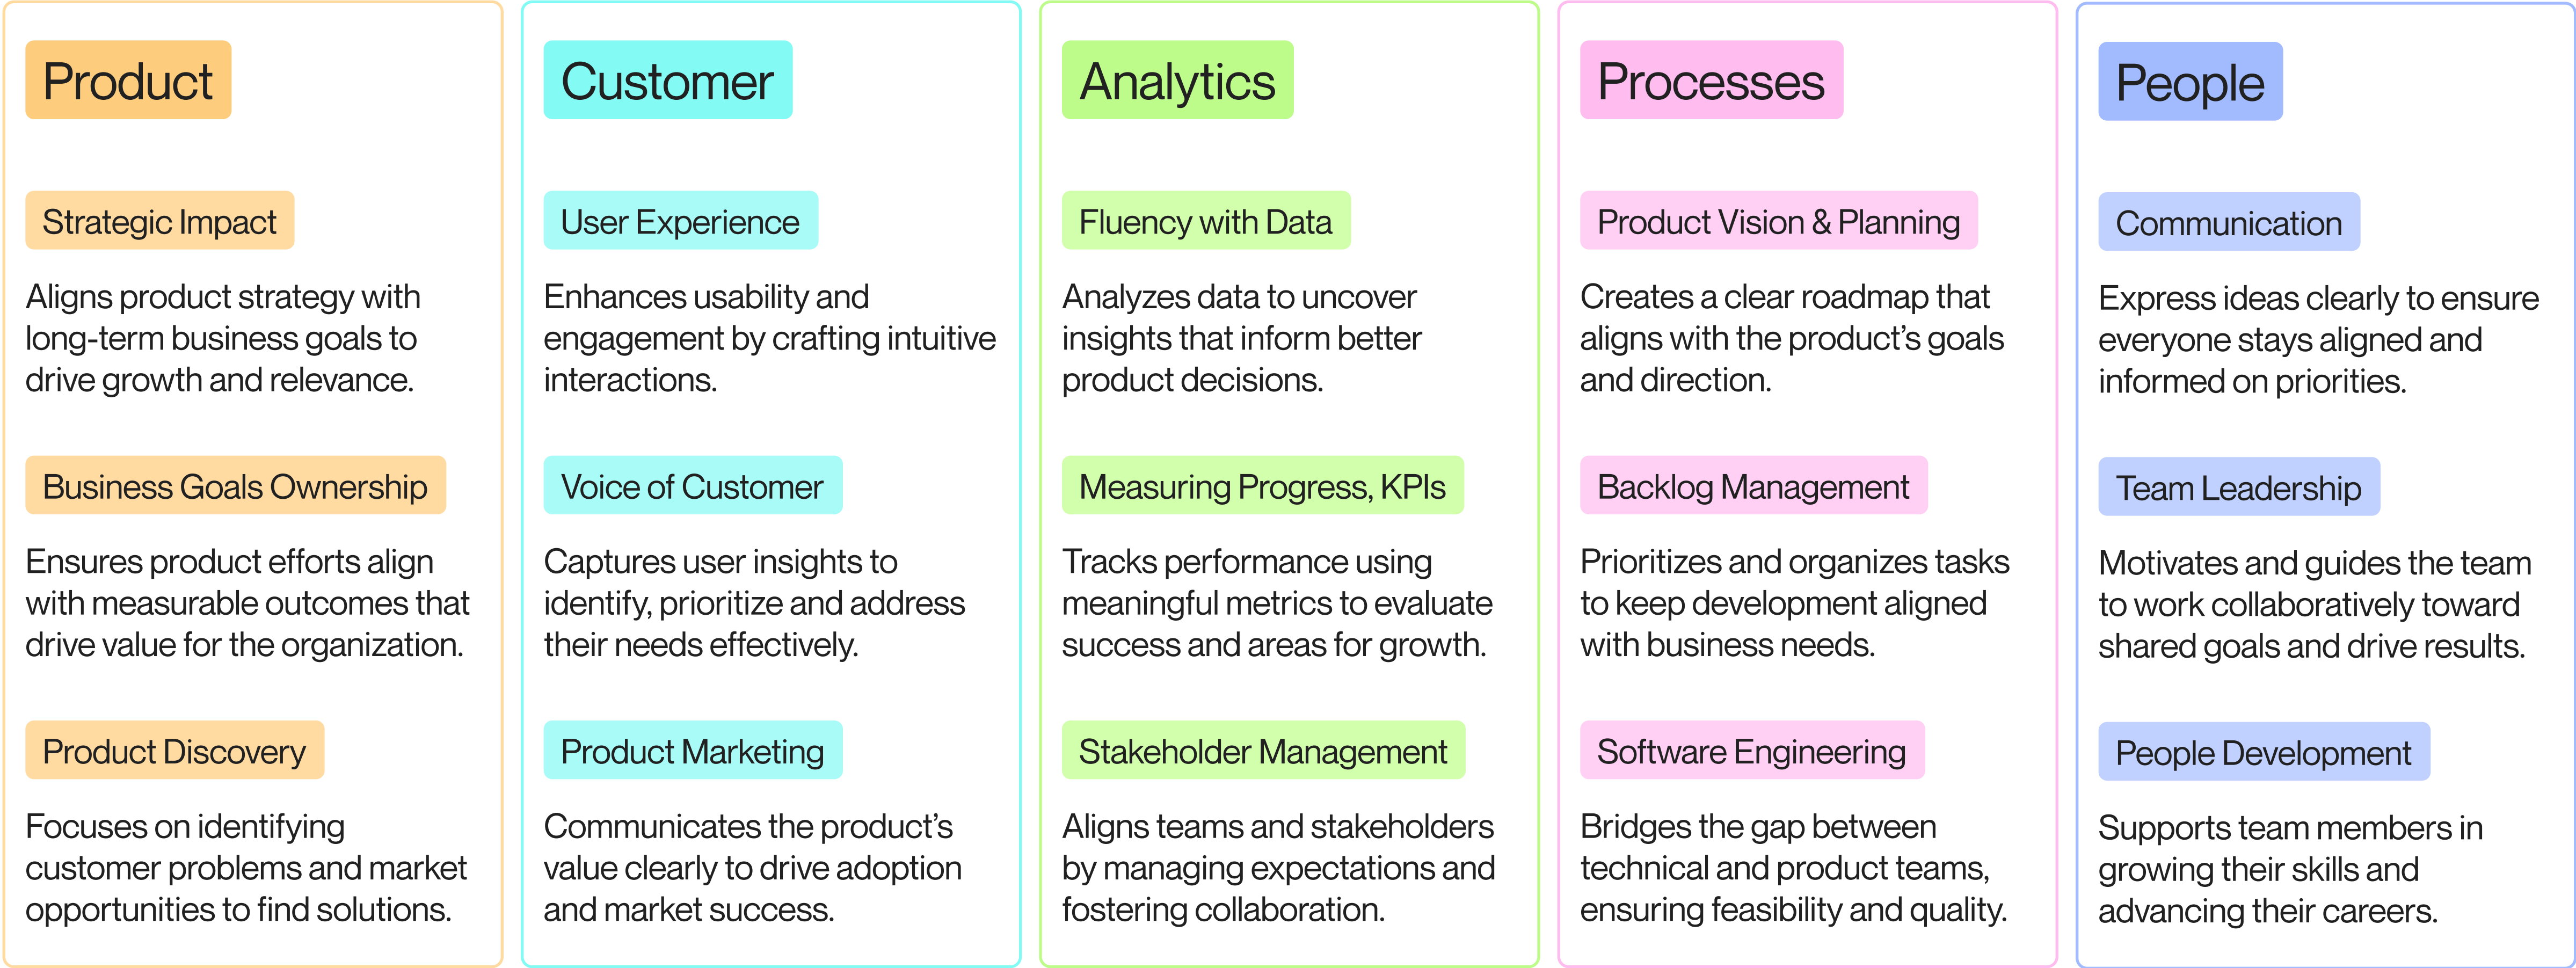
Product

Strategic Impact

Aligns product strategy with long-term business goals to drive growth and relevance.

Business Goals Ownership

Ensures product efforts align with measurable outcomes that drive value for the organization.

Product Discovery

Focuses on identifying customer problems and market opportunities to find solutions.

Customer

User Experience

Enhances usability and engagement by crafting intuitive interactions.

Voice of Customer

Captures user insights to identify, prioritize and address their needs effectively.

Product Marketing

Communicates the product's value clearly to drive adoption and market success.

Analytics

Fluency with Data

Analyzes data to uncover insights that inform better product decisions.

Measuring Progress, KPIs

Tracks performance using meaningful metrics to evaluate success and areas for growth.

Stakeholder Management

Aligns teams and stakeholders by managing expectations and fostering collaboration.

Processes

Product Vision & Planning

Creates a clear roadmap that aligns with the product's goals and direction.

Backlog Management

Prioritizes and organizes tasks to keep development aligned with business needs.

Software Engineering

Bridges the gap between technical and product teams, ensuring feasibility and quality.

People

Communication

Express ideas clearly to ensure everyone stays aligned and informed on priorities.

Team Leadership

Motivates and guides the team to work collaboratively toward shared goals and drive results.

People Development

Supports team members in growing their skills and advancing their careers.